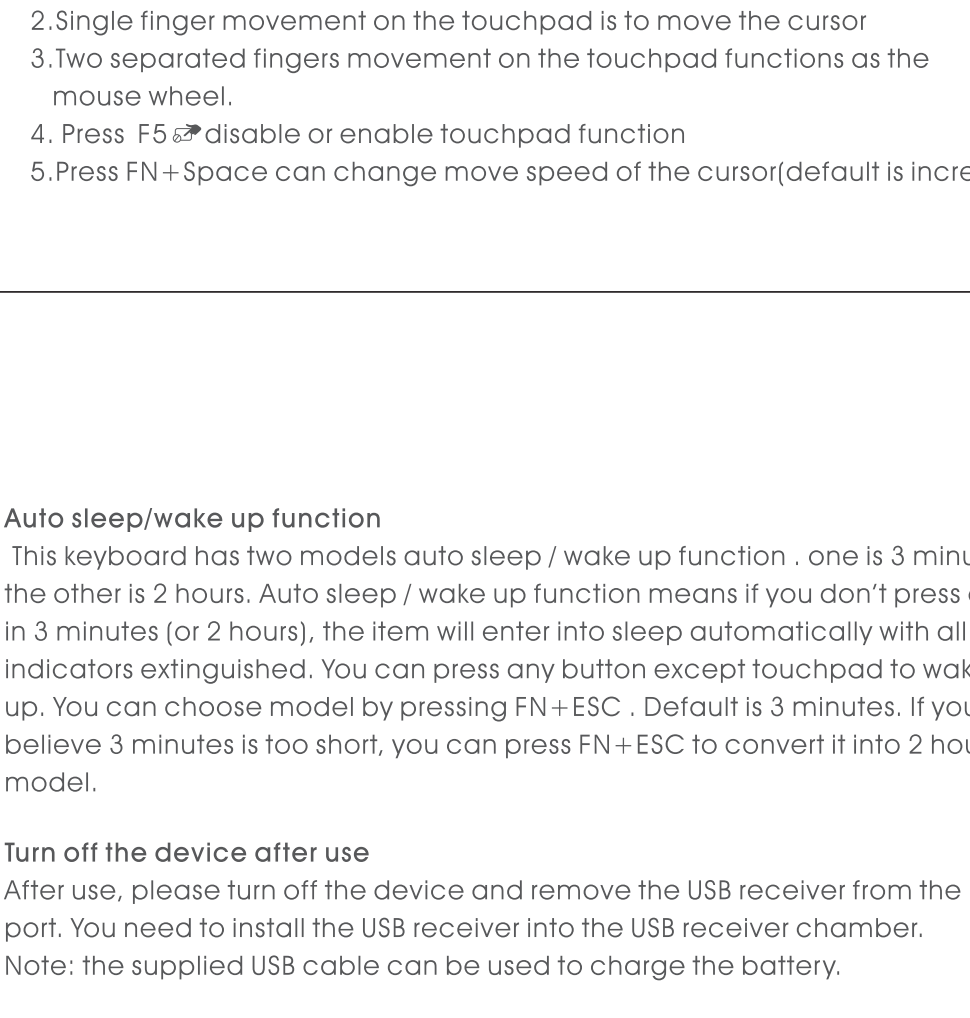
2.Single finger movement on the touchpad is to move the cursor
3.Two separated fingers movement on the touchpad functions as the mouse wheel.
4. Press F5 disable or enable touchpad function
5.Press FN+Space can change move speed of the cursor(default is incre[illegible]

Auto sleep/wake up function
This keyboard has two models auto sleep / wake up function . one is 3 minu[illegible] the other is 2 hours. Auto sleep / wake up function means if you don't press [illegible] in 3 minutes (or 2 hours), the item will enter into sleep automatically with all indicators extinguished. You can press any button except touchpad to wak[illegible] up. You can choose model by pressing FN+ESC . Default is 3 minutes. If you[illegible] believe 3 minutes is too short, you can press FN+ESC to convert it into 2 hou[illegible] model.

Turn off the device after use
After use, please turn off the device and remove the USB receiver from the port. You need to install the USB receiver into the USB receiver chamber.
Note: the supplied USB cable can be used to charge the battery.